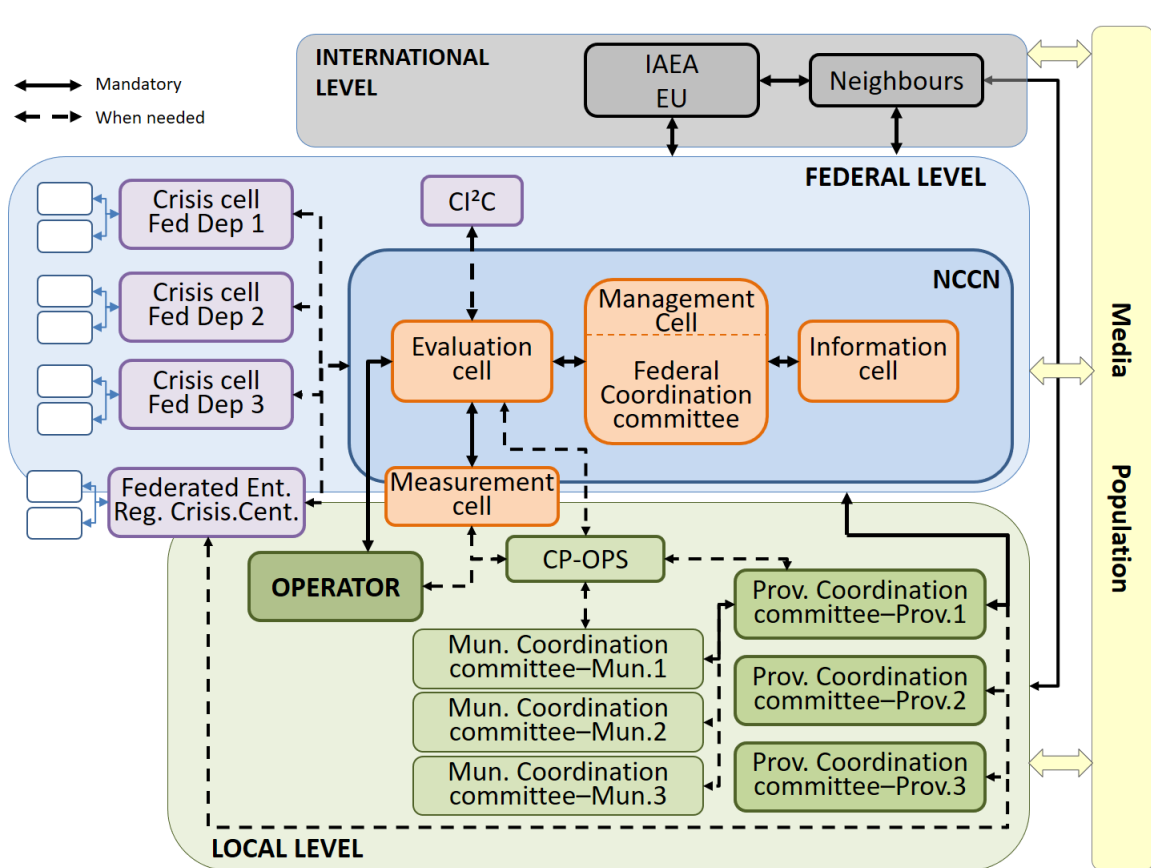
Mandatory

When needed

INTERNATIONAL LEVEL

IAEA
EU

Neighbours

FEDERAL LEVEL

Crisis cell
Fed Dep 1

Crisis cell
Fed Dep 2

Crisis cell
Fed Dep 3

CI²C

NCCN

Evaluation cell

Management Cell

Federal Coordination committee

Information cell

Federated Ent.
Reg. Crisis.Cent.

Measurement cell

OPERATOR

CP-OPS

Prov. Coordination committee–Prov.1

Mun. Coordination committee–Mun.1

Prov. Coordination committee–Prov.2

Mun. Coordination committee–Mun.2

Mun. Coordination committee–Mun.3

Prov. Coordination committee–Prov.3

LOCAL LEVEL

Media

Population